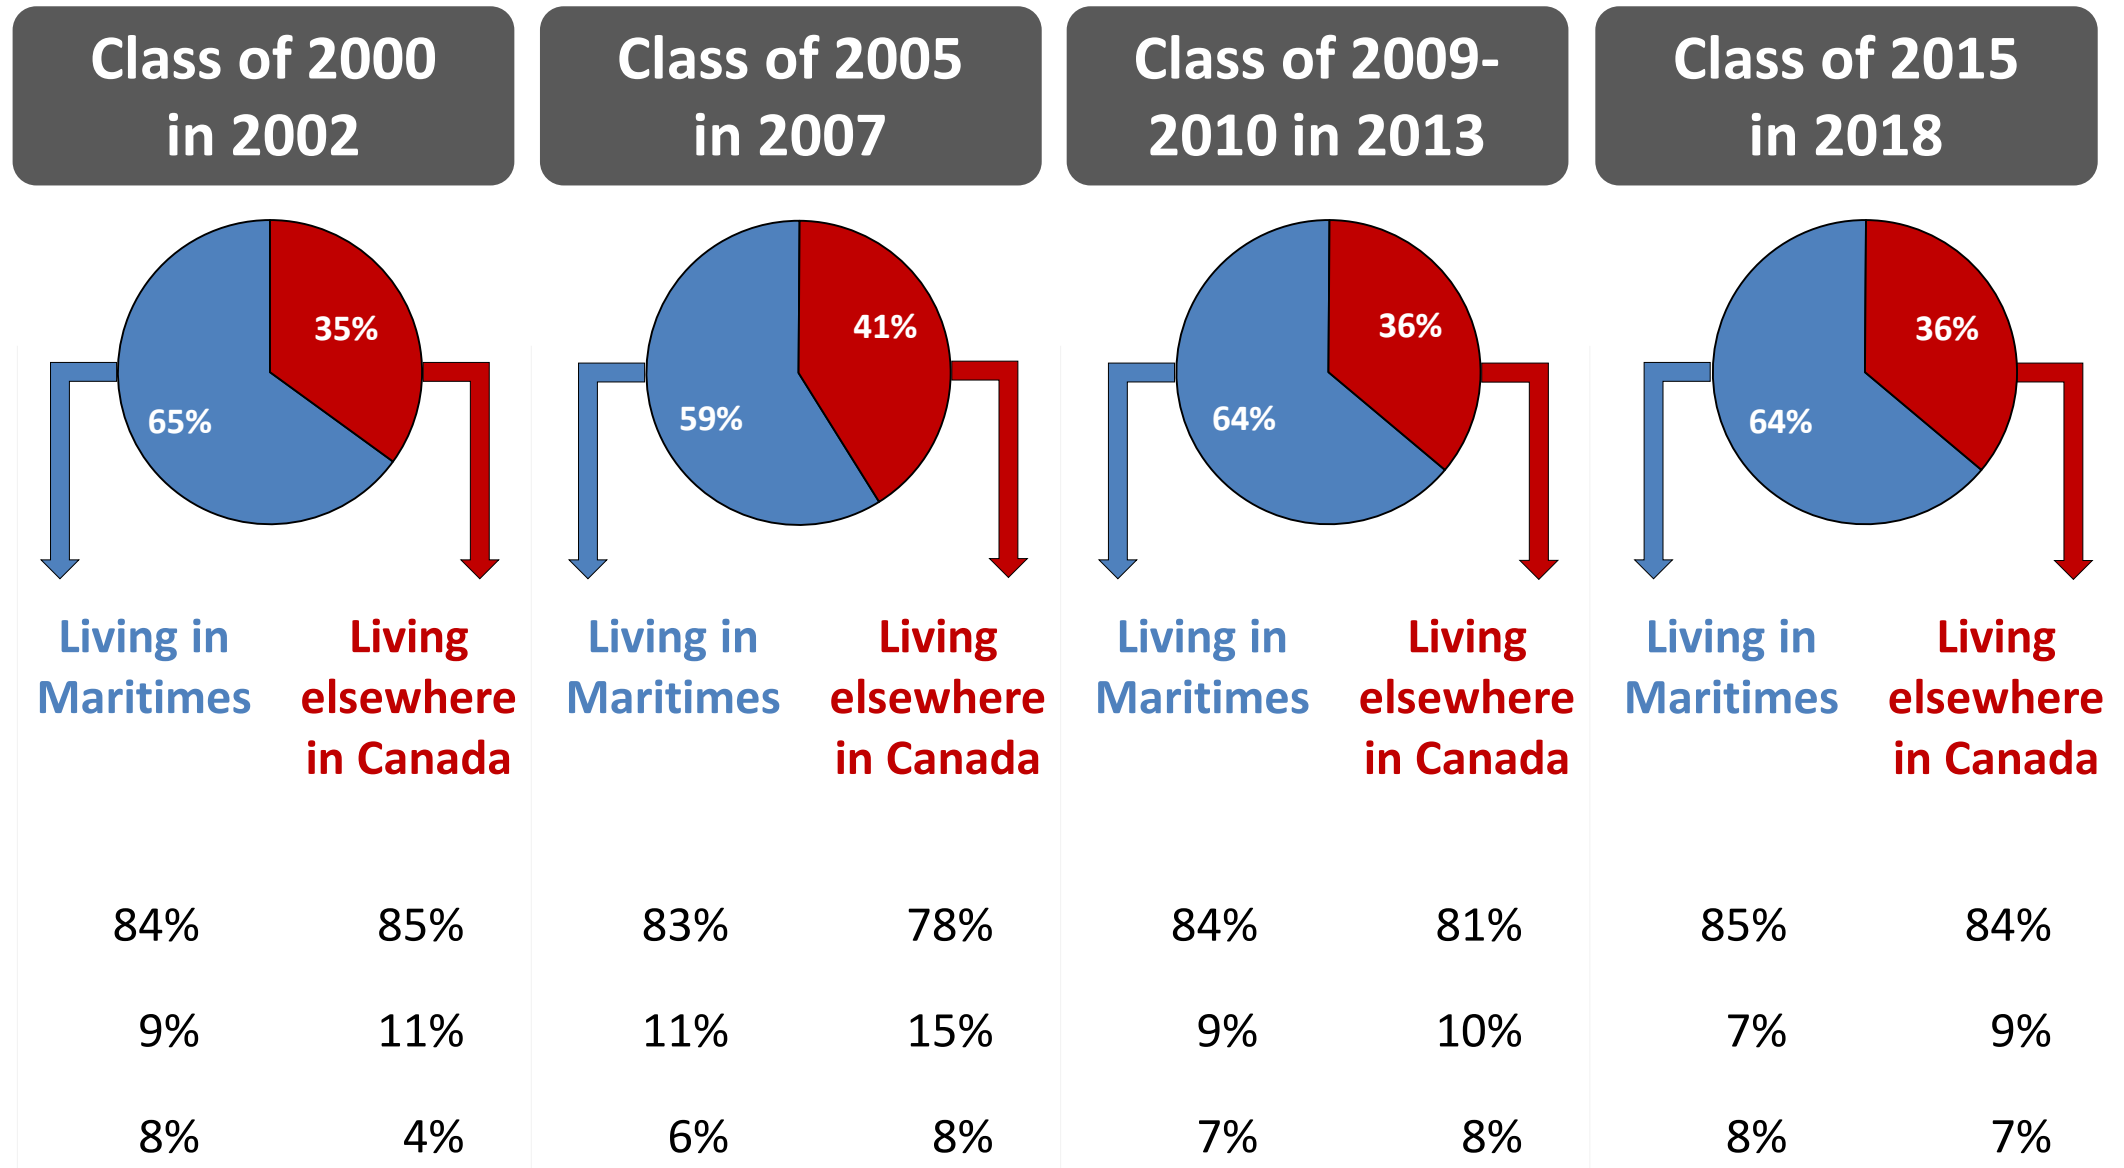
Class of 2000 in 2002

35%

65%

Living in Maritimes

Living elsewhere in Canada

| 84% | 85% |
|---|---|
| 9% | 11% |
| 8% | 4% |

Class of 2005 in 2007

41%

59%

Living in Maritimes

Living elsewhere in Canada

| 83% | 78% |
|---|---|
| 11% | 15% |
| 6% | 8% |

Class of 2009-2010 in 2013

36%

64%

Living in Maritimes

Living elsewhere in Canada

| 84% | 81% |
|---|---|
| 9% | 10% |
| 7% | 8% |

Class of 2015 in 2018

36%

64%

Living in Maritimes

Living elsewhere in Canada

| 85% | 84% |
|---|---|
| 7% | 9% |
| 8% | 7% |